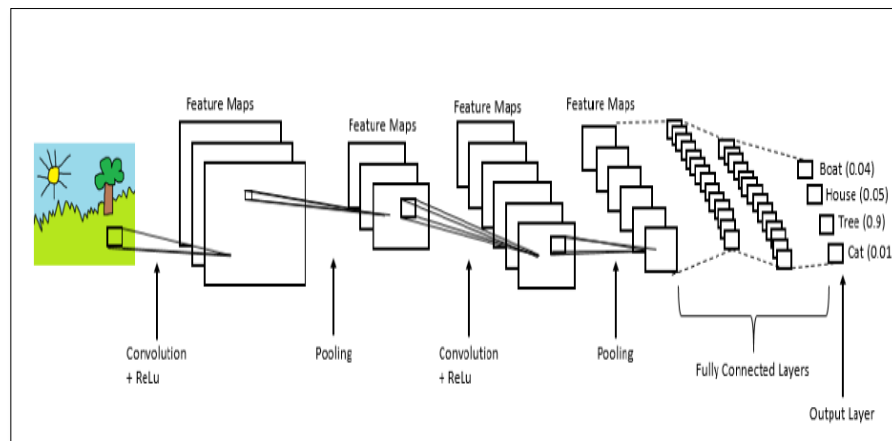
Feature Maps

Feature Maps

Feature Maps

Feature Maps

Boat (0.04)

House (0.05)

Tree (0.9)

Cat (0.01

Convolution + ReLu

Pooling

Convolution + ReLu

Pooling

Fully Connected Layers

Output Layer